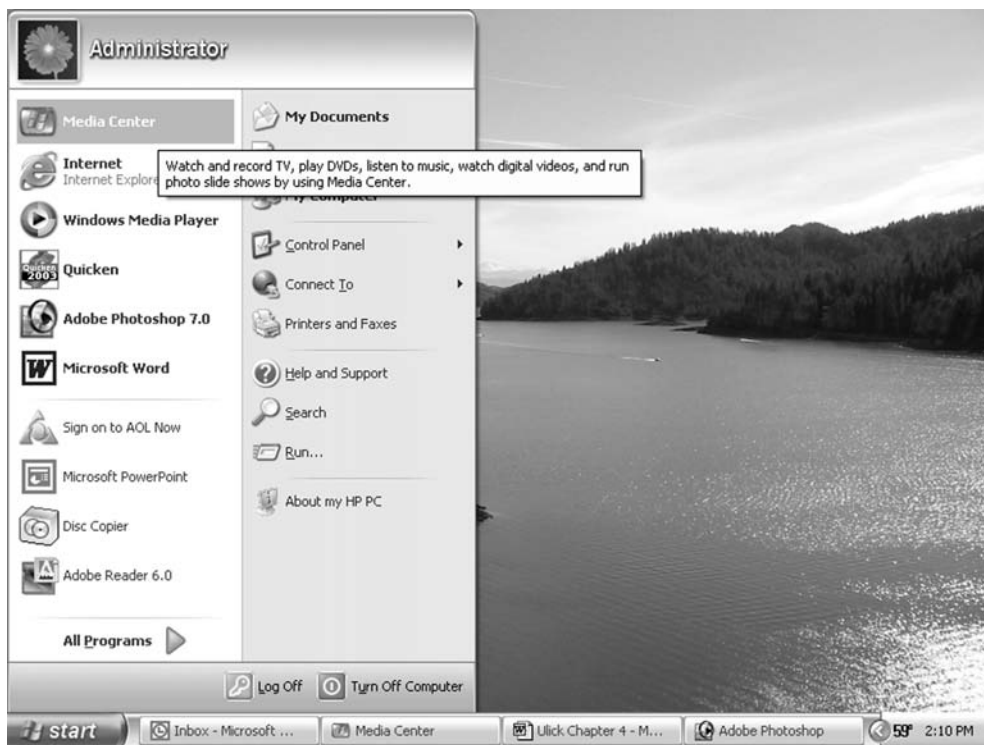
Administrator

Media Center

Internet
Internet Explore

Watch and record TV, play DVDs, listen to music, watch digital videos, and run photo slide shows by using Media Center.

Windows Media Player

Quicken

Adobe Photoshop 7.0

Microsoft Word

Sign on to AOL Now

Microsoft PowerPoint

Disc Copier

Adobe Reader 6.0

All Programs

My Documents

My Computer

Control Panel

Connect To

Printers and Faxes

Help and Support

Search

Run...

About my HP PC

Log Off

Turn Off Computer

start

Inbox - Microsoft ...

Media Center

Ulick Chapter 4 - M...

Adobe Photoshop

59° 2:10 PM